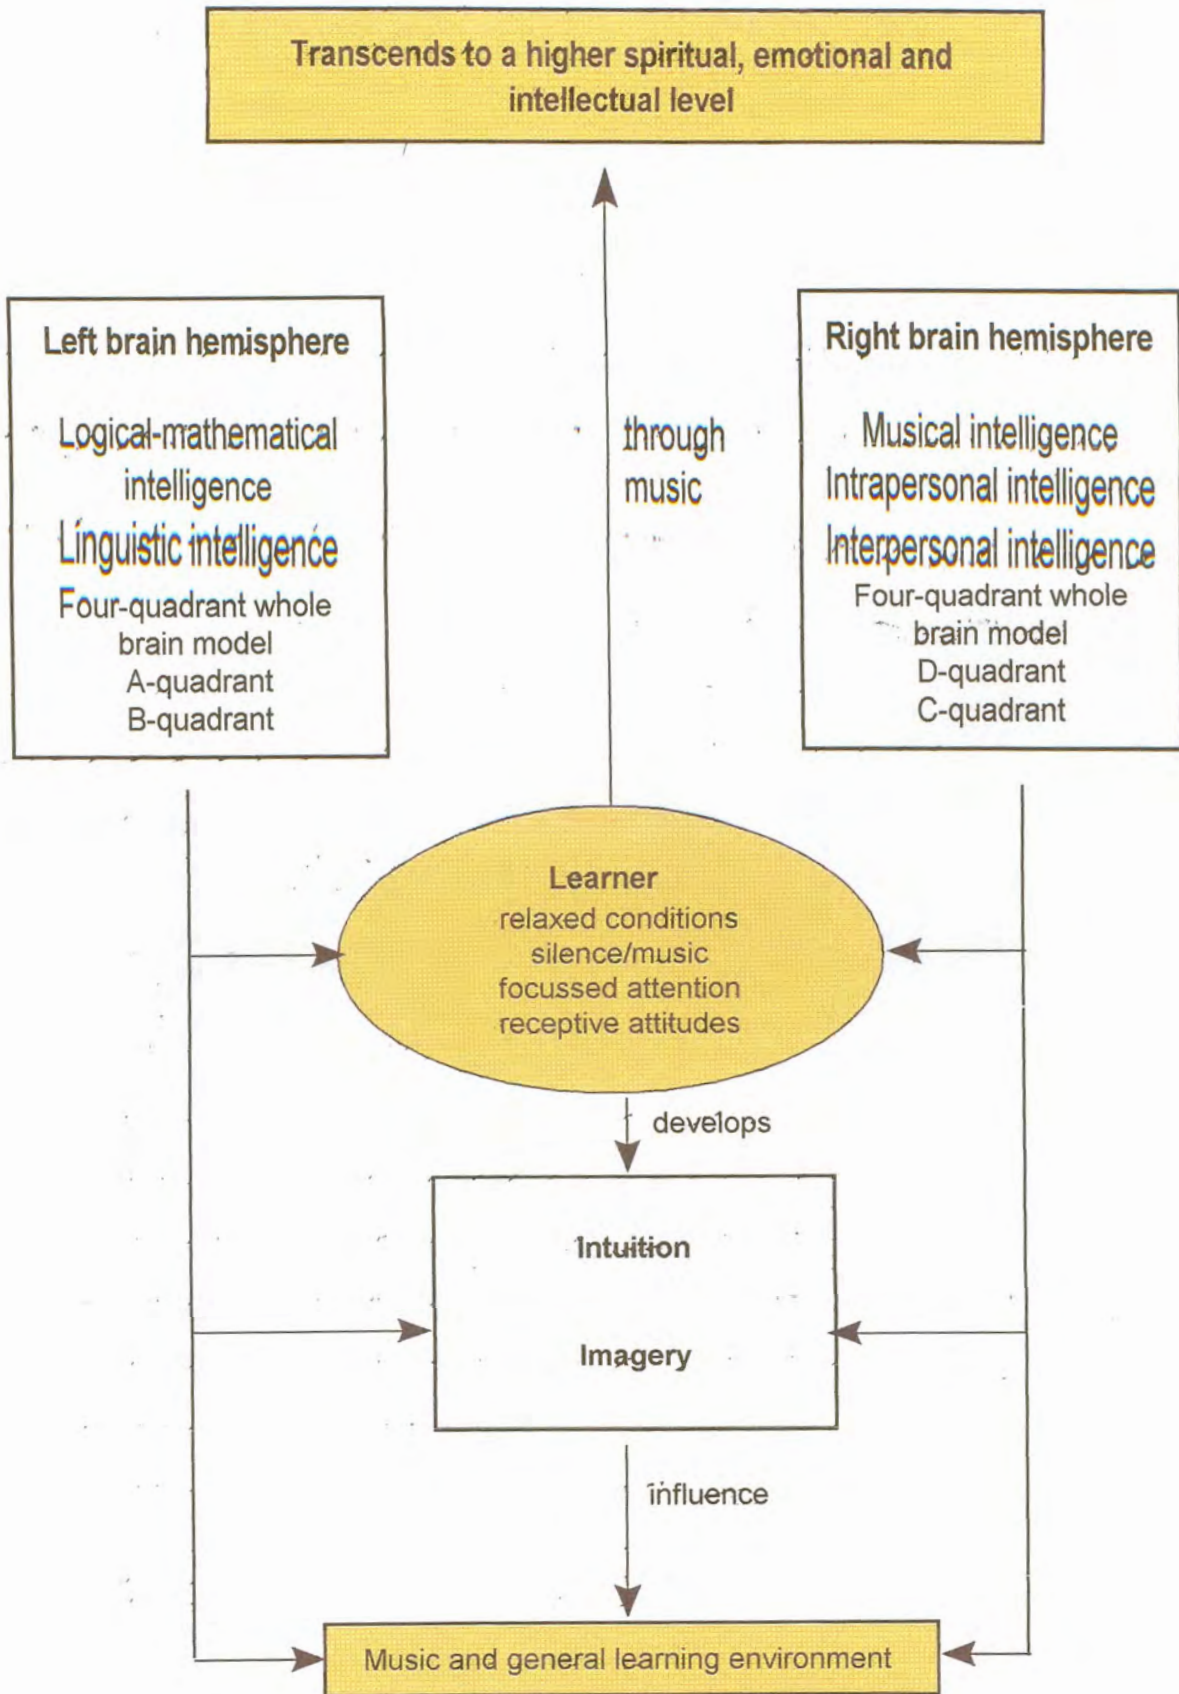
Transcends to a higher spiritual, emotional and intellectual level

Left brain hemisphere

Logical-mathematical intelligence

Linguistic intelligence

Four-quadrant whole brain model

A-quadrant

B-quadrant

through music

Right brain hemisphere

Musical intelligence

Intrapersonal intelligence

Interpersonal intelligence

Four-quadrant whole brain model

D-quadrant

C-quadrant

Learner

relaxed conditions

silence/music

focussed attention

receptive attitudes

develops

Intuition

Imagery

influence

Music and general learning environment